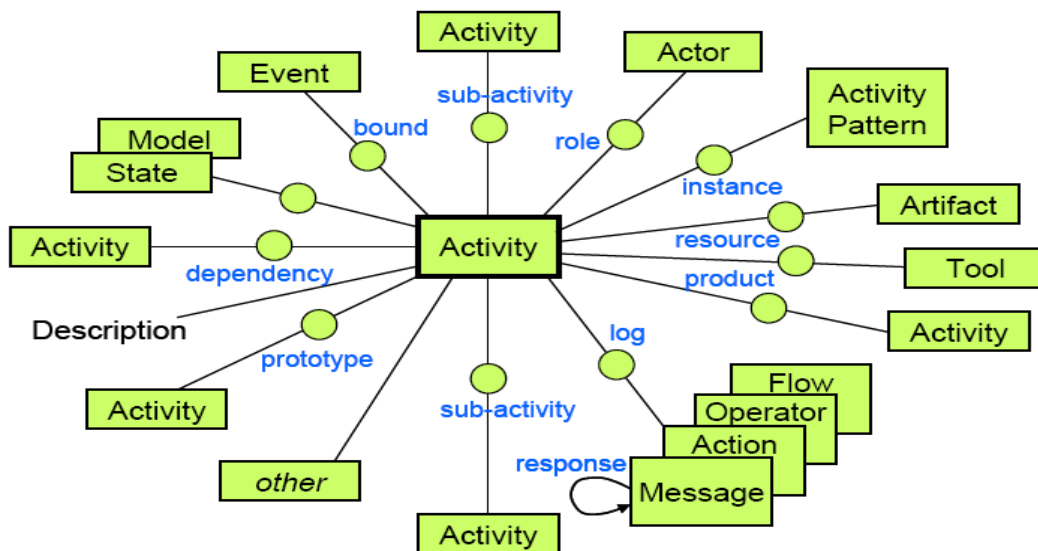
Activity

sub-activity

Event

bound

Actor

role

Activity Pattern

instance

Model

State

Artifact

Activity

dependency

Activity

resource

Tool

product

Description

prototype

log

Activity

Activity

sub-activity

Flow

Operator

Action

response

Message

other

Activity